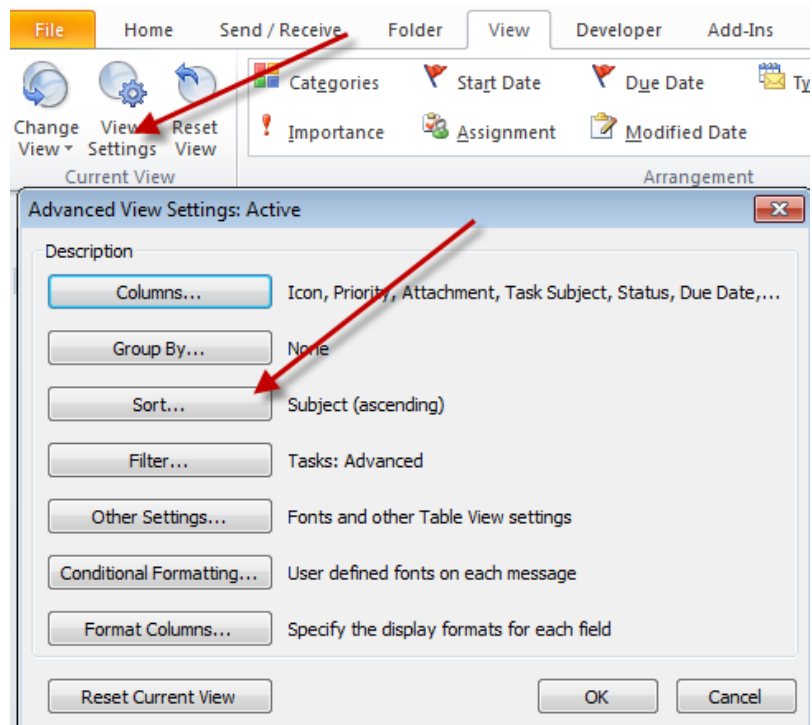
File Home Send / Receive Folder View Developer Add-Ins

Change View View Settings Reset View
Current View

Categories Start Date Due Date Ty
Importance Assignment Modified Date
Arrangement

Advanced View Settings: Active

Description

Columns... Icon, Priority, Attachment, Task Subject, Status, Due Date,...

Group By... None

Sort... Subject (ascending)

Filter... Tasks: Advanced

Other Settings... Fonts and other Table View settings

Conditional Formatting... User defined fonts on each message

Format Columns... Specify the display formats for each field

Reset Current View

OK

Cancel